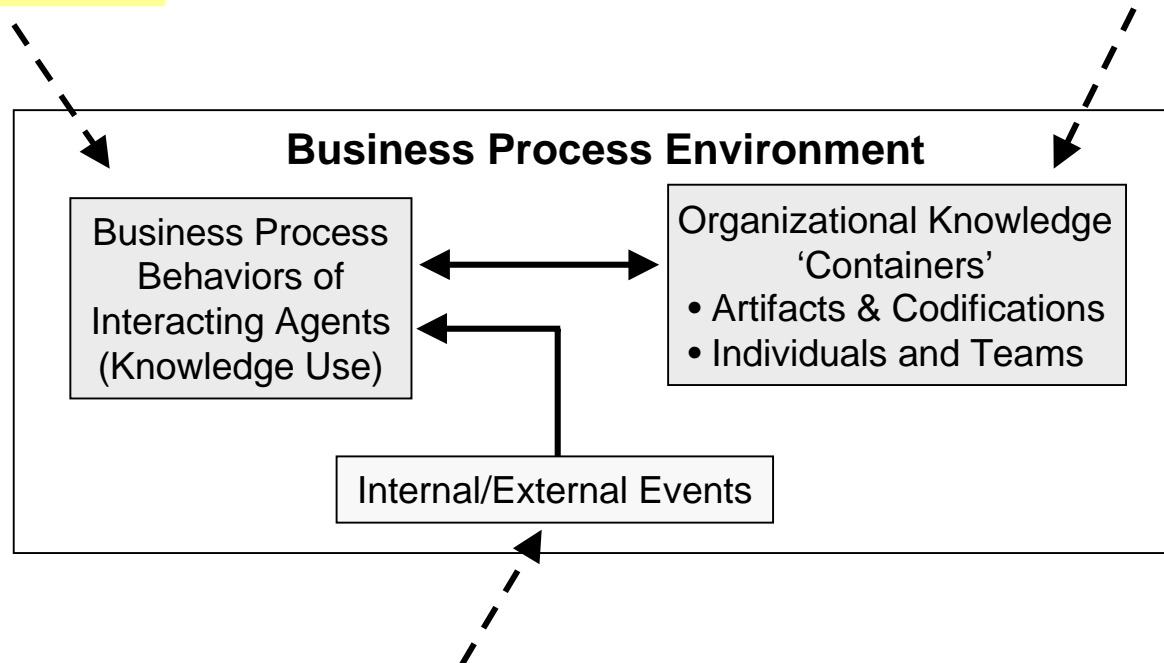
Business Process Environment

Business Process Behaviors of Interacting Agents (Knowledge Use)

Organizational Knowledge 'Containers'
• Artifacts & Codifications
• Individuals and Teams

Internal/External Events